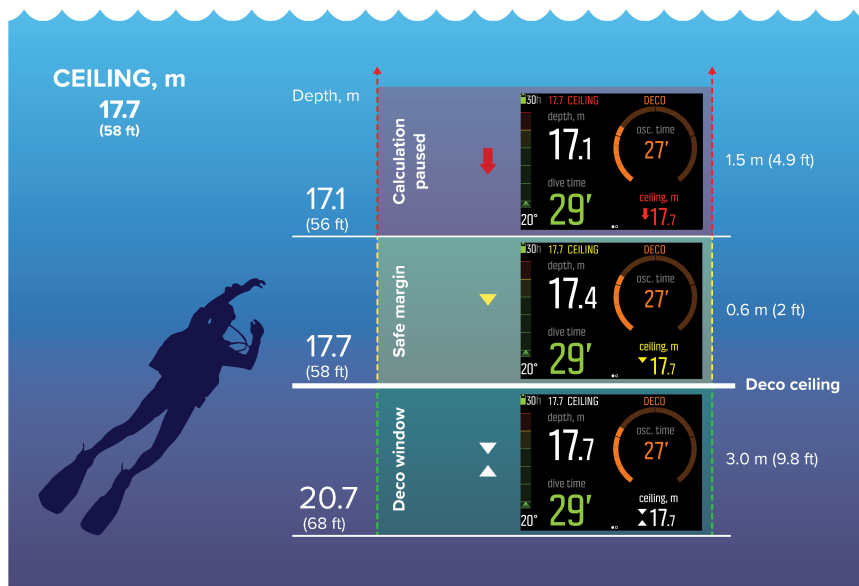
CEILING, m
17.7
(58 ft)

Depth, m

17.1
(56 ft)

Calculation paused

30h 17.7 CEILING DECO
depth, m
17.1
osc. time
27'
dive time
29'
ceiling, m
17.7
20°

1.5 m (4.9 ft)

17.7
(58 ft)

Safe margin

30h 17.7 CEILING DECO
depth, m
17.4
osc. time
27'
dive time
29'
ceiling, m
17.7
20°

0.6 m (2 ft)

Deco ceiling

20.7
(68 ft)

Deco window

30h 17.7 CEILING DECO
depth, m
17.7
osc. time
27'
dive time
29'
ceiling, m
17.7
20°

3.0 m (9.8 ft)